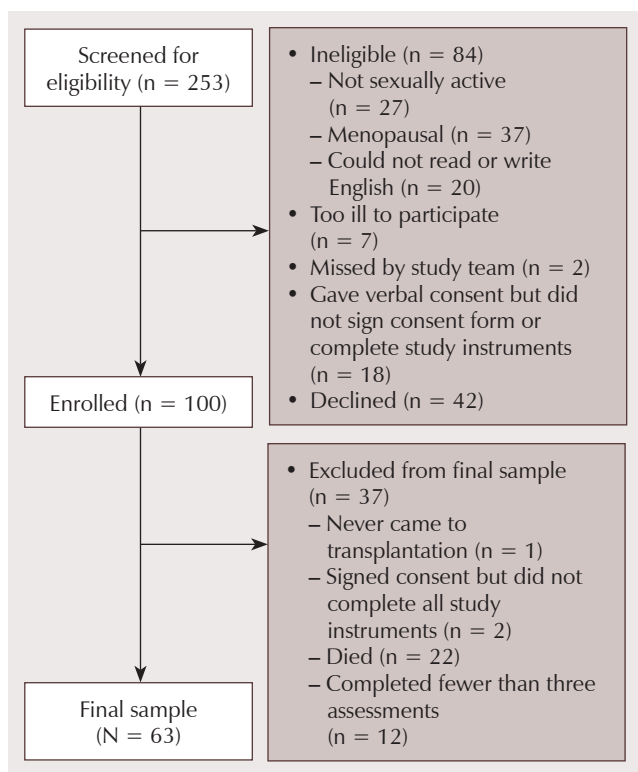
Screened for eligibility (n = 253)

• Ineligible (n = 84)
– Not sexually active (n = 27)
– Menopausal (n = 37)
– Could not read or write English (n = 20)
• Too ill to participate (n = 7)
• Missed by study team (n = 2)
• Gave verbal consent but did not sign consent form or complete study instruments (n = 18)
• Declined (n = 42)

Enrolled (n = 100)

• Excluded from final sample (n = 37)
– Never came to transplantation (n = 1)
– Signed consent but did not complete all study instruments (n = 2)
– Died (n = 22)
– Completed fewer than three assessments (n = 12)

Final sample (N = 63)